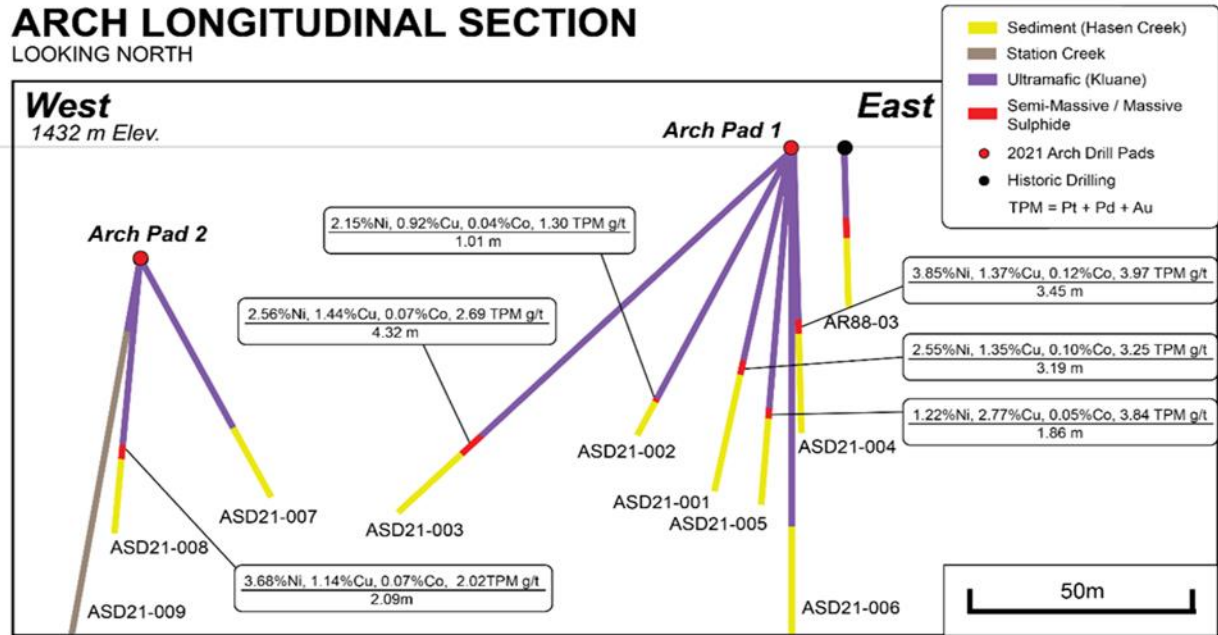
ARCH LONGITUDINAL SECTION
LOOKING NORTH

Sediment (Hasen Creek)
Station Creek
Ultramafic (Kluane)
Semi-Massive / Massive Sulphide
2021 Arch Drill Pads
Historic Drilling
TPM = Pt + Pd + Au

West
1432 m Elev.

East

Arch Pad 1

Arch Pad 2

2.15%Ni, 0.92%Cu, 0.04%Co, 1.30 TPM g/t
1.01 m

2.56%Ni, 1.44%Cu, 0.07%Co, 2.69 TPM g/t
4.32 m

3.85%Ni, 1.37%Cu, 0.12%Co, 3.97 TPM g/t
3.45 m

AR88-03

2.55%Ni, 1.35%Cu, 0.10%Co, 3.25 TPM g/t
3.19 m

1.22%Ni, 2.77%Cu, 0.05%Co, 3.84 TPM g/t
1.86 m

ASD21-002
ASD21-004
ASD21-001
ASD21-005
ASD21-007
ASD21-003
ASD21-008

3.68%Ni, 1.14%Cu, 0.07%Co, 2.02TPM g/t
2.09m

ASD21-009
ASD21-006

50m